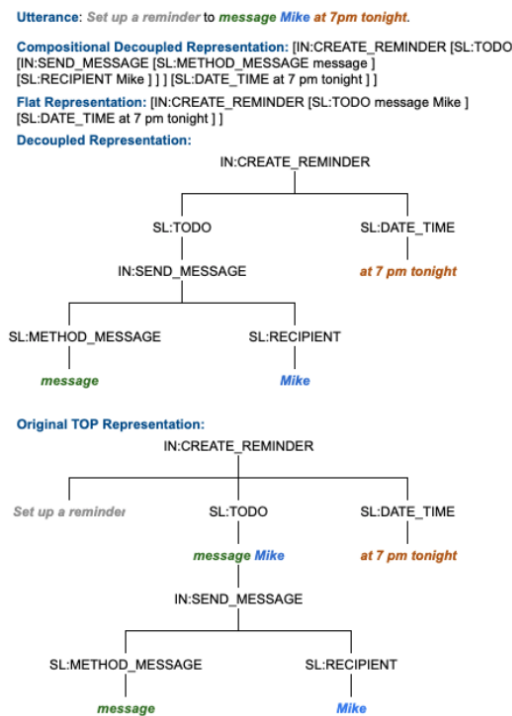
Utterance: Set up a reminder to message Mike at 7pm tonight.

Compositional Decoupled Representation: [IN:CREATE_REMINDER [SL:TODO [IN:SEND_MESSAGE [SL:METHOD_MESSAGE message ] [SL:RECIPIENT Mike ] ] ] [SL:DATE_TIME at 7 pm tonight ] ]

Flat Representation: [IN:CREATE_REMINDER [SL:TODO message Mike ] [SL:DATE_TIME at 7 pm tonight ] ]

Decoupled Representation:

IN:CREATE_REMINDER

SL:TODO

SL:DATE_TIME

IN:SEND_MESSAGE

at 7 pm tonight

SL:METHOD_MESSAGE

SL:RECIPIENT

message

Mike

Original TOP Representation:

IN:CREATE_REMINDER

Set up a reminder

SL:TODO

SL:DATE_TIME

message Mike

at 7 pm tonight

IN:SEND_MESSAGE

SL:METHOD_MESSAGE

SL:RECIPIENT

message

Mike